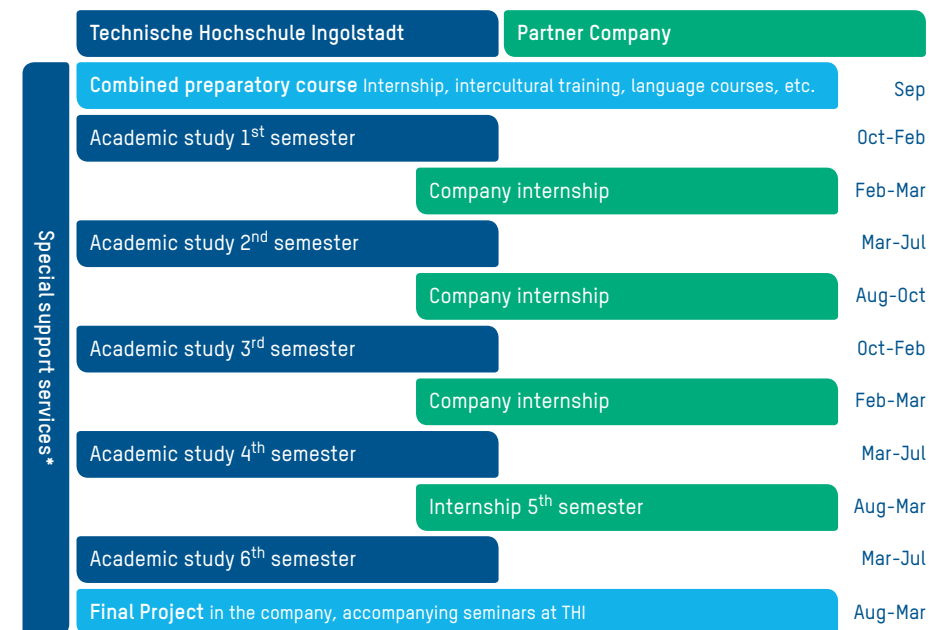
Technische Hochschule Ingolstadt

Partner Company

Special support services*

Combined preparatory course Internship, intercultural training, language courses, etc.

Sep

Academic study 1$^{st}$ semester

Oct-Feb

Company internship

Feb-Mar

Academic study 2$^{nd}$ semester

Mar-Jul

Company internship

Aug-Oct

Academic study 3$^{rd}$ semester

Oct-Feb

Company internship

Feb-Mar

Academic study 4$^{th}$ semester

Mar-Jul

Internship 5$^{th}$ semester

Aug-Mar

Academic study 6$^{th}$ semester

Mar-Jul

Final Project in the company, accompanying seminars at THI

Aug-Mar